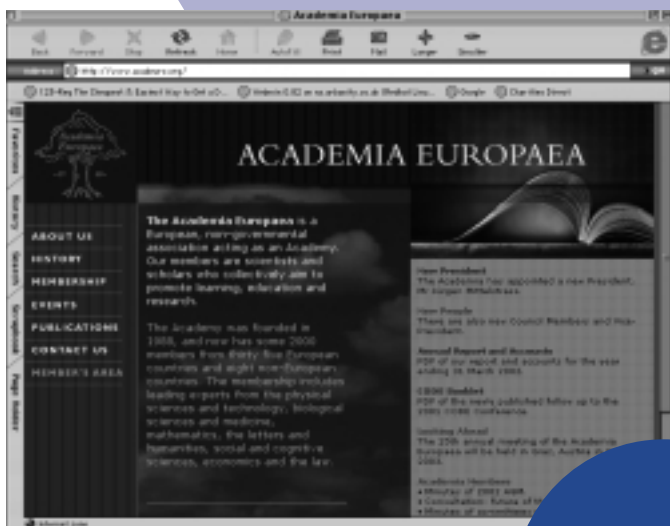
Academia Europaea

Back Forward Stop Refresh Home AutoFill Print Mail Larger Smaller

Address http://www.acadeuro.org/

Favorites History Search Scrapbook Page Holder

ACADEMIA EUROPAEA

ABOUT US
HISTORY
MEMBERSHIP
EVENTS
PUBLICATIONS
CONTACT US
MEMBER'S AREA

The Academia Europaea is a European, non-governmental association acting as an Academy. Our members are scientists and scholars who collectively aim to promote learning, education and research.

The Academy was founded in 1988, and now has some 2000 members from thirty five European countries and eight non-European countries. The membership includes leading experts from the physical sciences and technology, biological sciences and medicine, mathematics, the letters and humanities, social and cognitive sciences, economics and the law.

New President
The Academia has appointed a new President, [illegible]

New People
There are also new Council Members and Vice-Presidents.

Annual Report and Accounts
PDF of our report and accounts for the year ending 31 March 2003.

COSE Booklet
PDF of the newly published follow up to the 2001 COSE Conference.

Looking Ahead
The 15th annual meeting of the Academia Europaea will be held in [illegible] 2003.

Academia Members
• Minutes of 2002 AGM
• Consultation: future of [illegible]
• Minutes of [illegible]

Internet zone